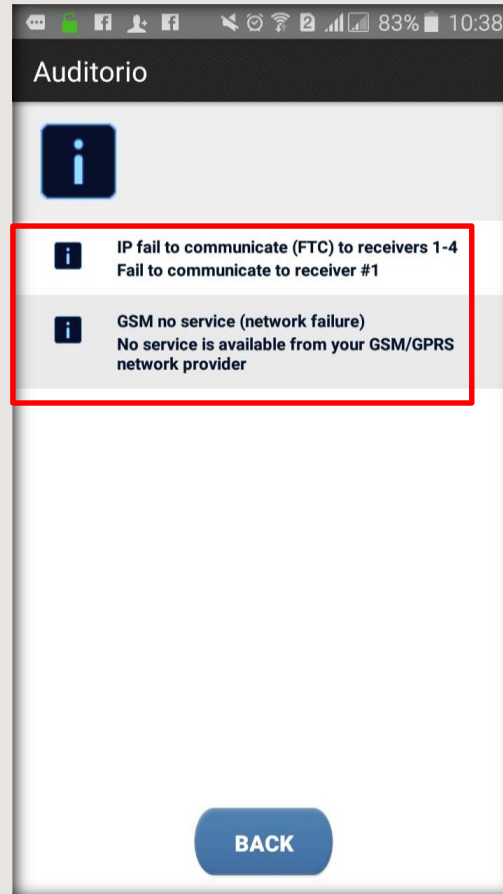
2 83% 10:38

Auditorio

i

i IP fail to communicate (FTC) to receivers 1-4
Fail to communicate to receiver #1

i GSM no service (network failure)
No service is available from your GSM/GPRS network provider

BACK